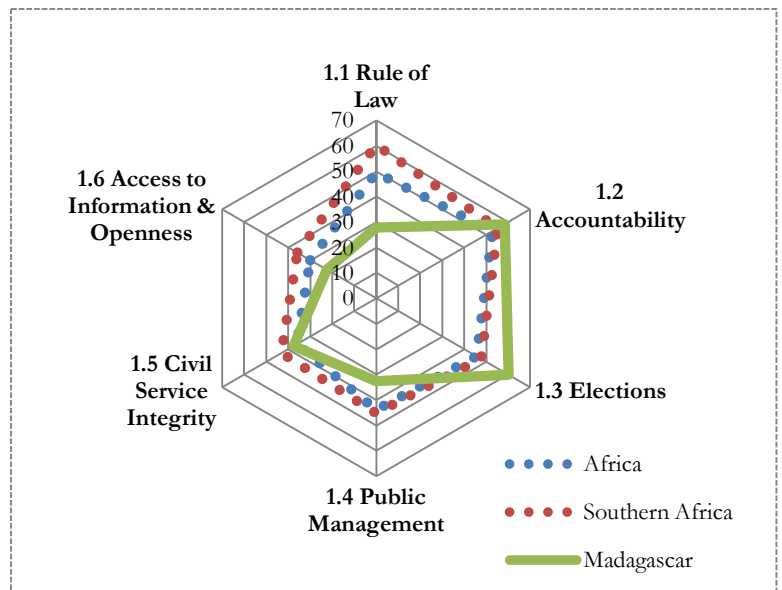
1.1 Rule of Law

70
60
50
40
30
20
10
0

1.2 Accountability

1.3 Elections

1.4 Public Management

1.5 Civil Service Integrity

1.6 Access to Information & Openness

Africa

Southern Africa

Madagascar